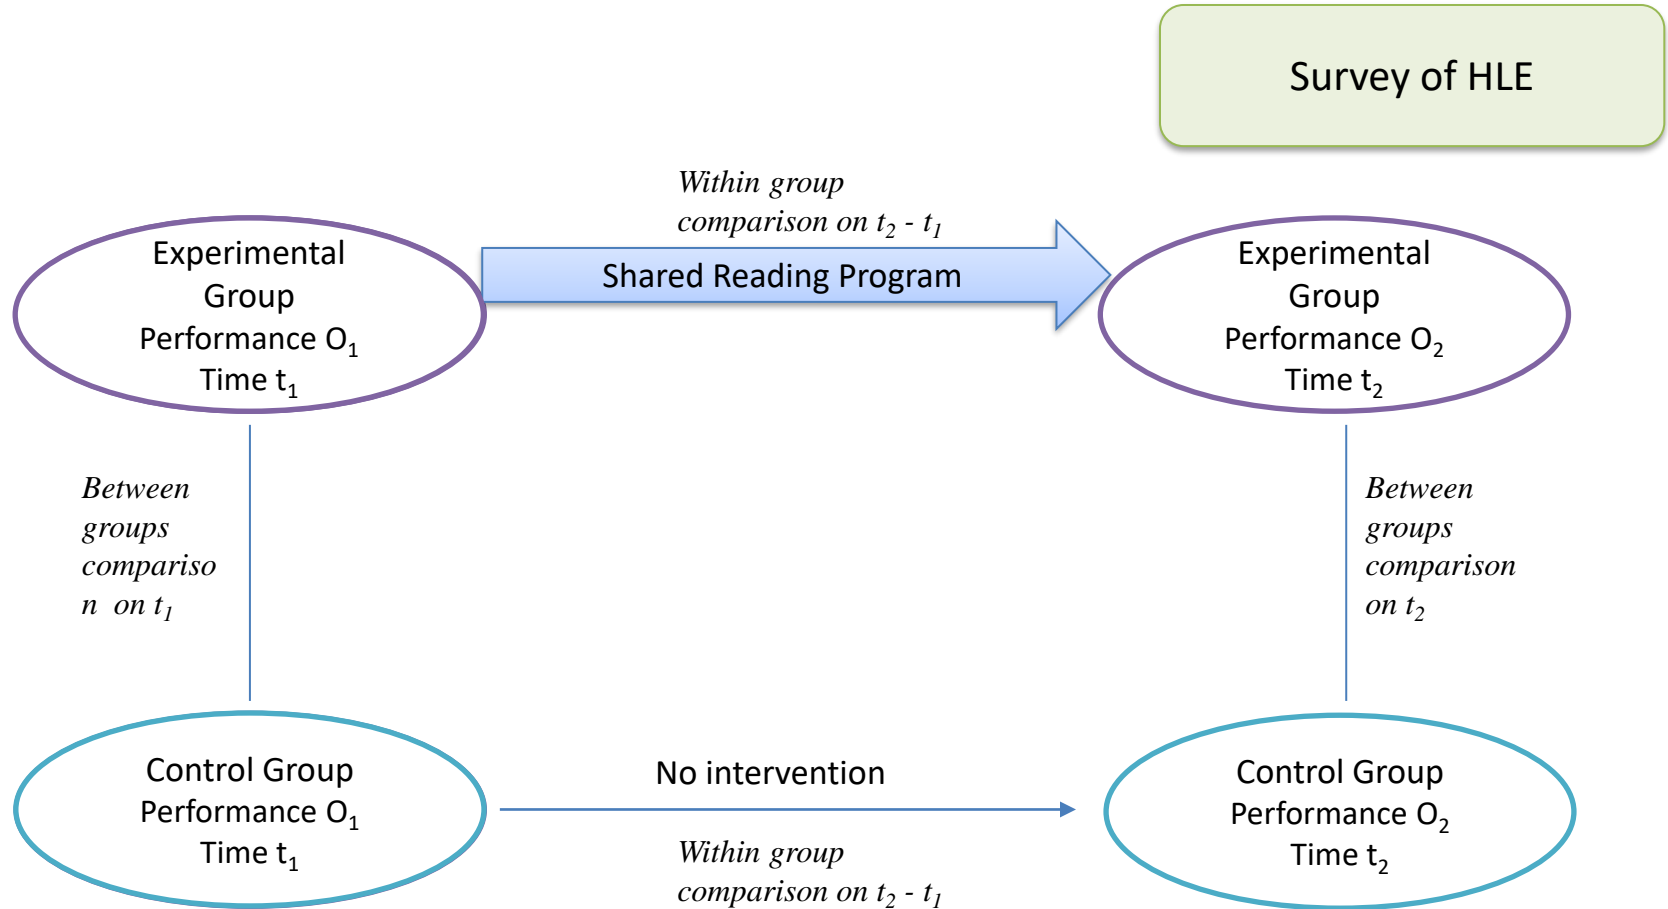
Survey of HLE

Experimental Group Performance $O_1$ Time $t_1$

Within group comparison on $t_2$ - $t_1$

Shared Reading Program

Experimental Group Performance $O_2$ Time $t_2$

Between groups compariso n on $t_1$

Between groups comparison on $t_2$

Control Group Performance $O_1$ Time $t_1$

No intervention

Within group comparison on $t_2$ - $t_1$

Control Group Performance $O_2$ Time $t_2$